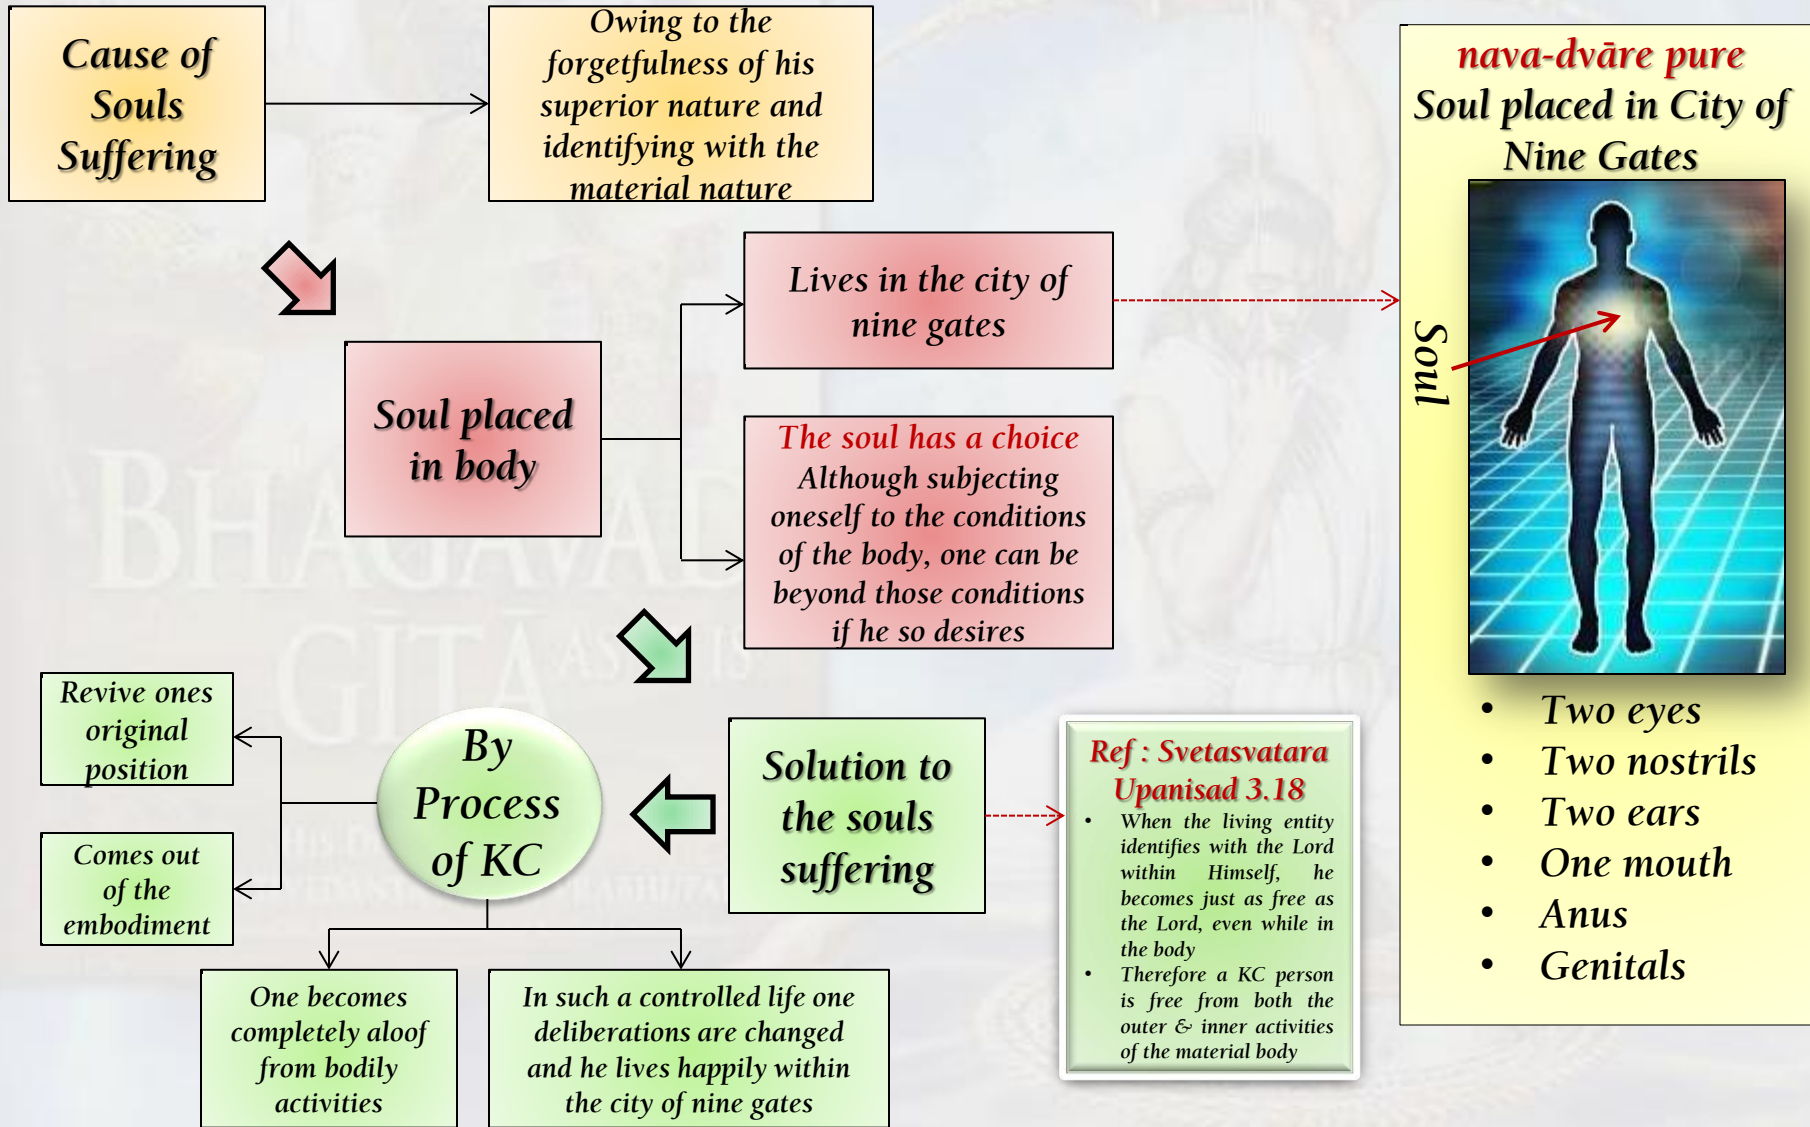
Cause of Souls Suffering

Owing to the forgetfulness of his superior nature and identifying with the material nature

Soul placed in body

Lives in the city of nine gates

The soul has a choice
Although subjecting oneself to the conditions of the body, one can be beyond those conditions if he so desires

nava-dvāre pure
Soul placed in City of Nine Gates

Soul

• Two eyes
• Two nostrils
• Two ears
• One mouth
• Anus
• Genitals

Revive ones original position

Comes out of the embodiment

By Process of KC

Solution to the souls suffering

Ref : Svetasvatara Upanisad 3.18
• When the living entity identifies with the Lord within Himself, he becomes just as free as the Lord, even while in the body
• Therefore a KC person is free from both the outer & inner activities of the material body

One becomes completely aloof from bodily activities

In such a controlled life one deliberations are changed and he lives happily within the city of nine gates